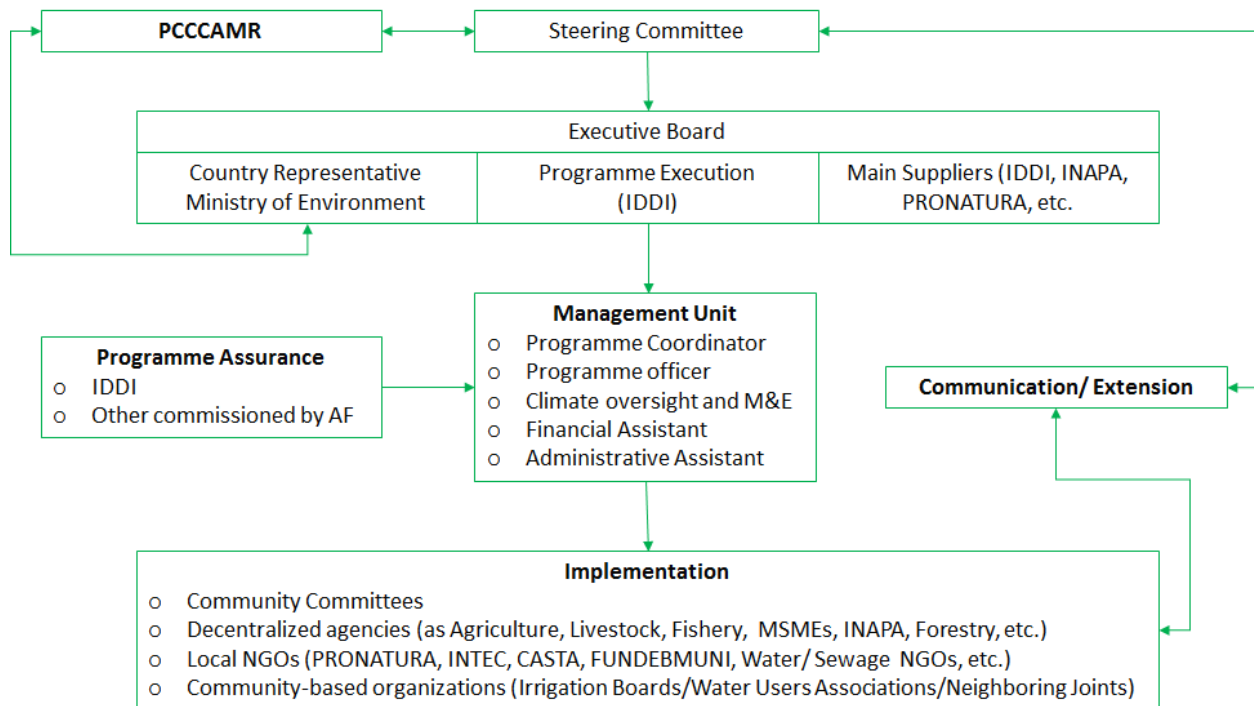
PCCCAMR

Steering Committee

Executive Board

Country Representative Ministry of Environment

Programme Execution (IDDI)

Main Suppliers (IDDI, INAPA, PRONATURA, etc.

Management Unit
o Programme Coordinator
o Programme officer
o Climate oversight and M&E
o Financial Assistant
o Administrative Assistant

Programme Assurance
o IDDI
o Other commissioned by AF

Communication/ Extension

Implementation
o Community Committees
o Decentralized agencies (as Agriculture, Livestock, Fishery, MSMEs, INAPA, Forestry, etc.)
o Local NGOs (PRONATURA, INTEC, CASTA, FUNDEBMUNI, Water/ Sewage NGOs, etc.)
o Community-based organizations (Irrigation Boards/Water Users Associations/Neighboring Joints)